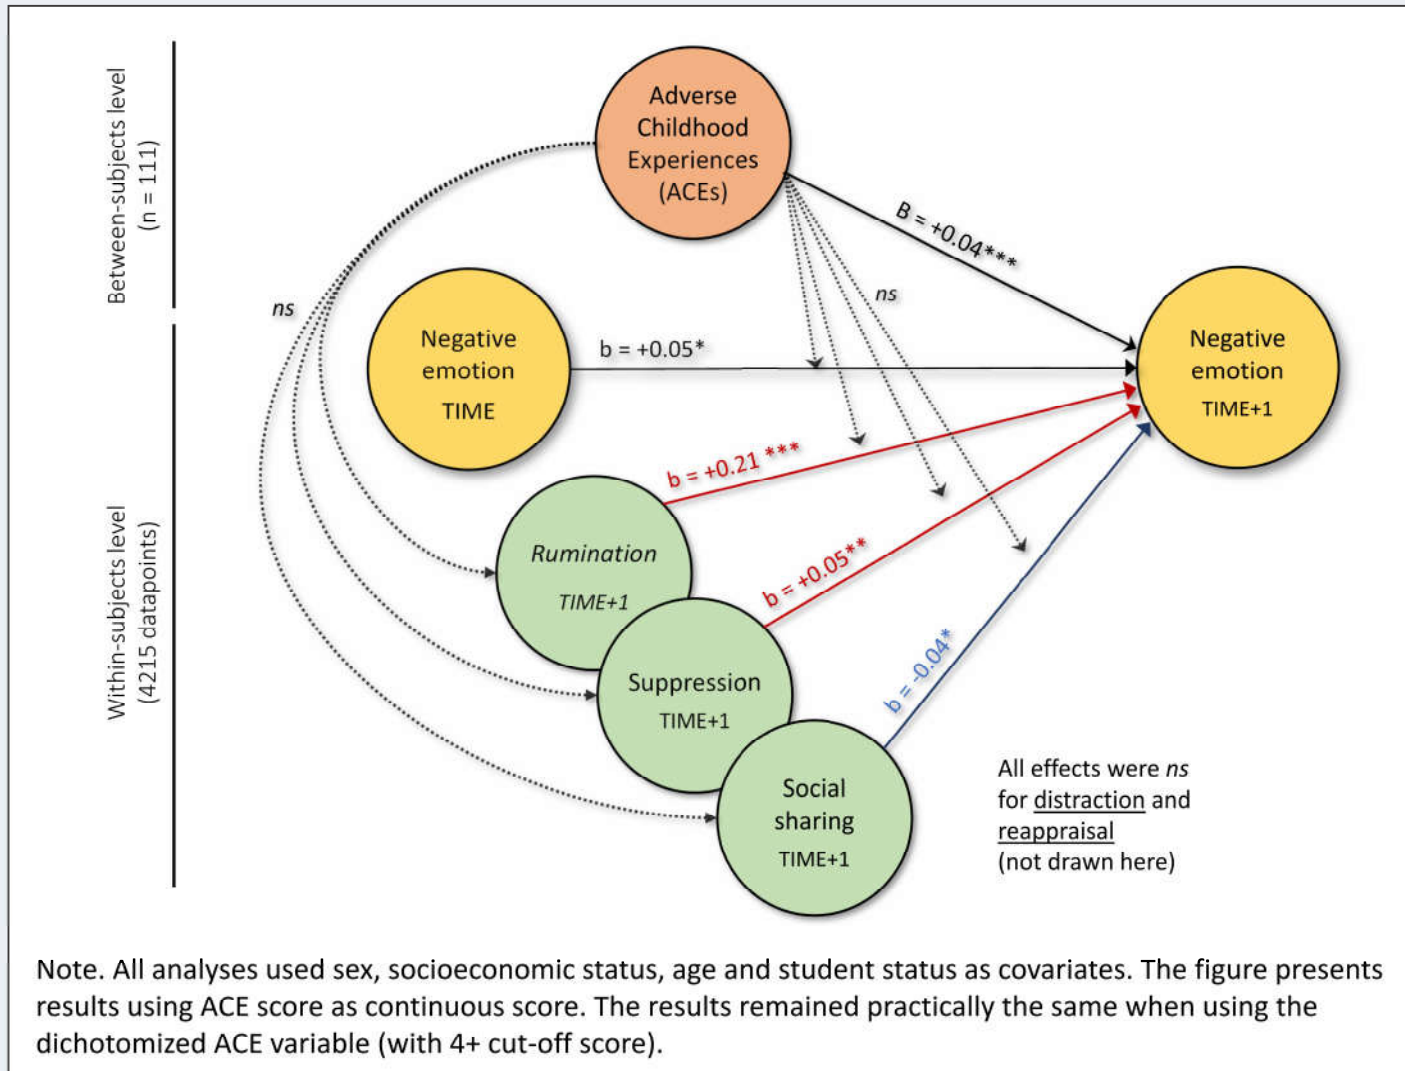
Between-subjects level
(n = 111)

Within-subjects level
(4215 datapoints)

Adverse Childhood Experiences (ACEs)

B = +0.04***

ns

ns

Negative emotion
TIME

b = +0.05*

Negative emotion
TIME+1

b = +0.21 ***

Rumination
TIME+1

b = +0.05**

Suppression
TIME+1

b = -0.04*

Social sharing
TIME+1

All effects were ns for distraction and reappraisal (not drawn here)

Note. All analyses used sex, socioeconomic status, age and student status as covariates. The figure presents results using ACE score as continuous score. The results remained practically the same when using the dichotomized ACE variable (with 4+ cut-off score).